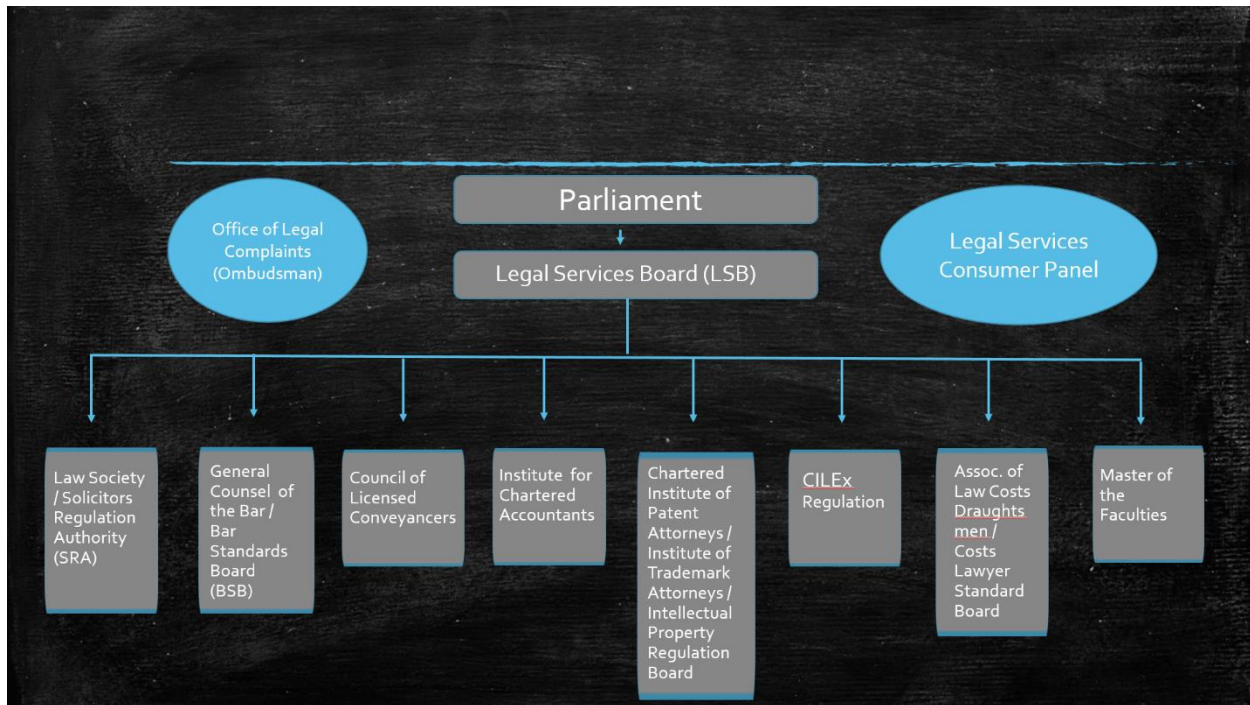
Office of Legal Complaints (Ombudsman)

Parliament

Legal Services Board (LSB)

Legal Services Consumer Panel

Law Society / Solicitors Regulation Authority (SRA)

General Counsel of the Bar / Bar Standards Board (BSB)

Council of Licensed Conveyancers

Institute for Chartered Accountants

Chartered Institute of Patent Attorneys / Institute of Trademark Attorneys / Intellectual Property Regulation Board

CILEx Regulation

Assoc. of Law Costs Draughts men / Costs Lawyer Standard Board

Master of the Faculties